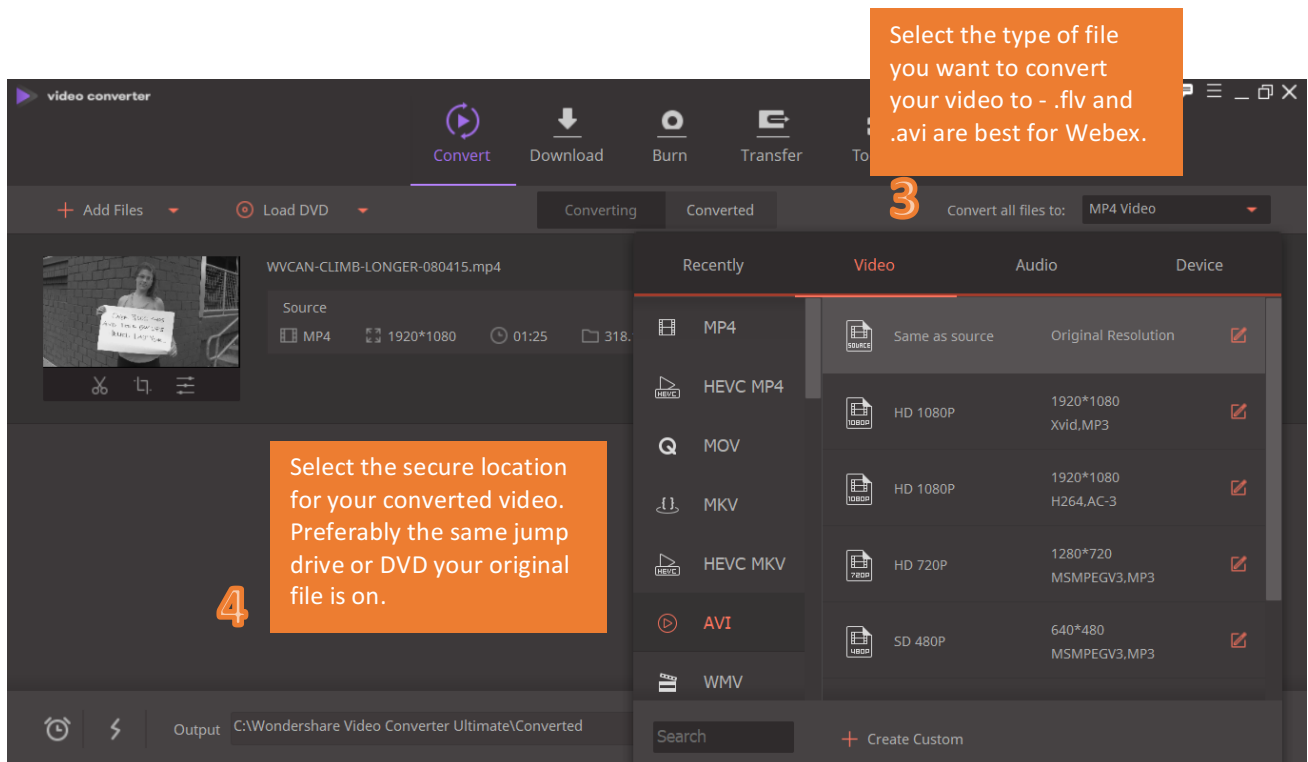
Select the type of file you want to convert your video to - .flv and .avi are best for Webex.

video converter

Convert

Download

Burn

Transfer

To

3

+ Add Files

Load DVD

Converting

Converted

Convert all files to:

MP4 Video

WVCAN-CLIMB-LONGER-080415.mp4

Source

MP4

1920*1080

01:25

318.

Recently

Video

Audio

Device

MP4

HEVC MP4

MOV

MKV

HEVC MKV

AVI

WMV

Same as source

Original Resolution

HD 1080P

1920*1080
Xvid,MP3

HD 1080P

1920*1080
H264,AC-3

HD 720P

1280*720
MSMPEGV3,MP3

SD 480P

640*480
MSMPEGV3,MP3

Select the secure location for your converted video. Preferably the same jump drive or DVD your original file is on.

4

Output

C:\Wondershare Video Converter Ultimate\Converted

Search

+ Create Custom